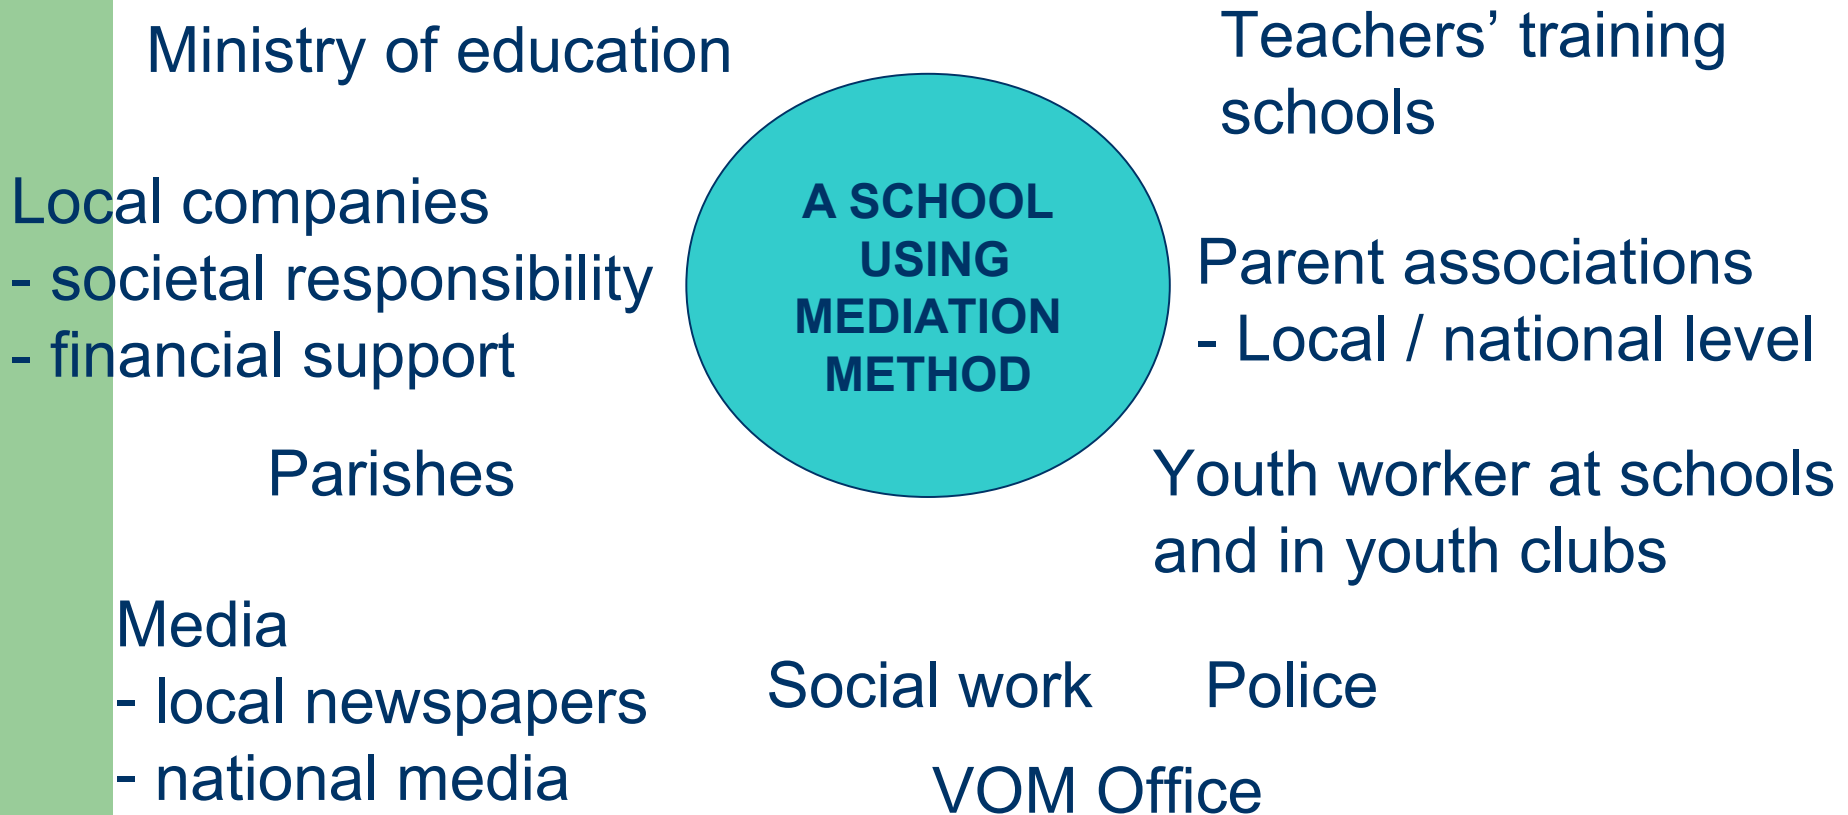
Ministry of education

Teachers’ training schools

Local companies
- societal responsibility
- financial support

A SCHOOL USING MEDIATION METHOD

Parent associations
- Local / national level

Parishes

Youth worker at schools and in youth clubs

Media
- local newspapers
- national media

Social work

Police

VOM Office